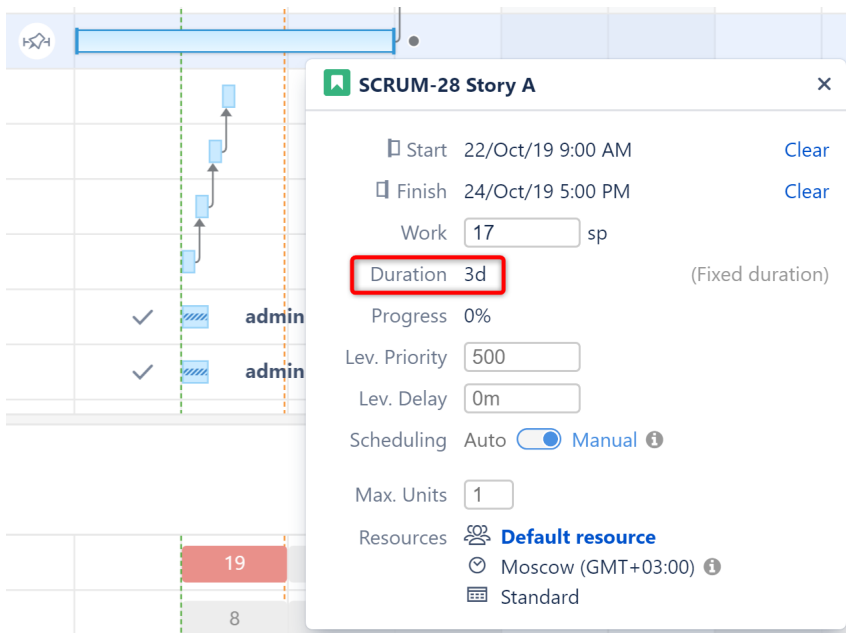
admin

admin

19

8

SCRUM-28 Story A

Start 22/Oct/19 9:00 AM Clear

Finish 24/Oct/19 5:00 PM Clear

Work 17 sp

Duration 3d (Fixed duration)

Progress 0%

Lev. Priority 500

Lev. Delay 0m

Scheduling Auto Manual

Max. Units 1

Resources Default resource

Moscow (GMT+03:00)

Standard